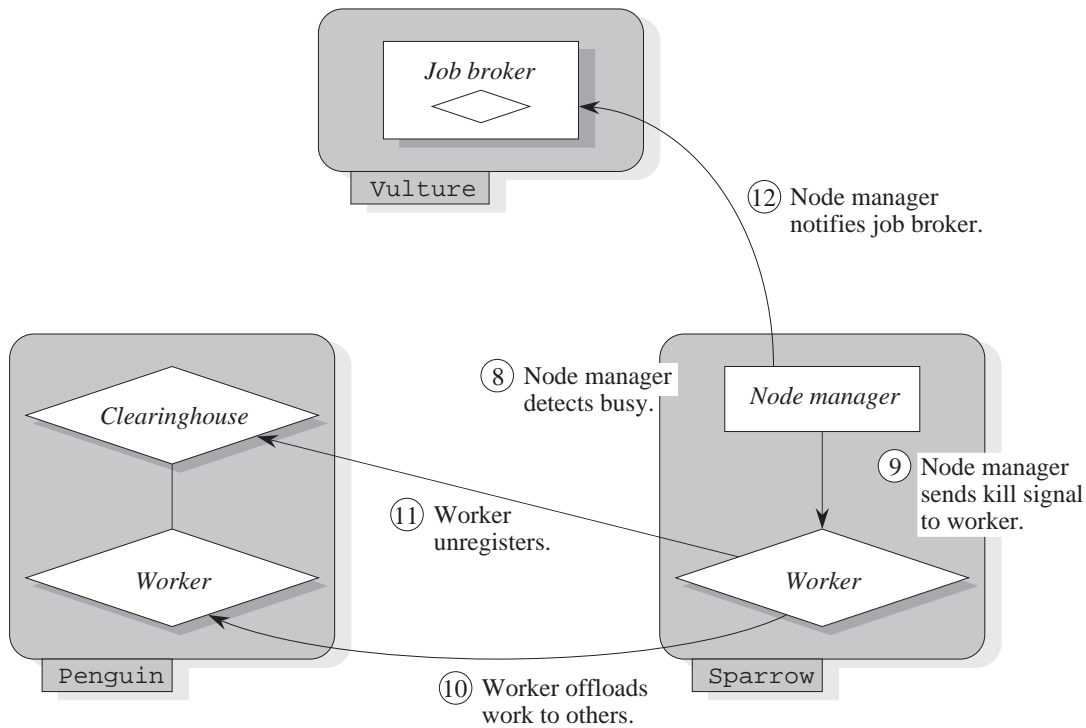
Job broker

Vulture

12 Node manager notifies job broker.

8 Node manager detects busy.

Clearinghouse

Node manager

9 Node manager sends kill signal to worker.

11 Worker unregisters.

Worker

Worker

Penguin

10 Worker offloads work to others.

Sparrow